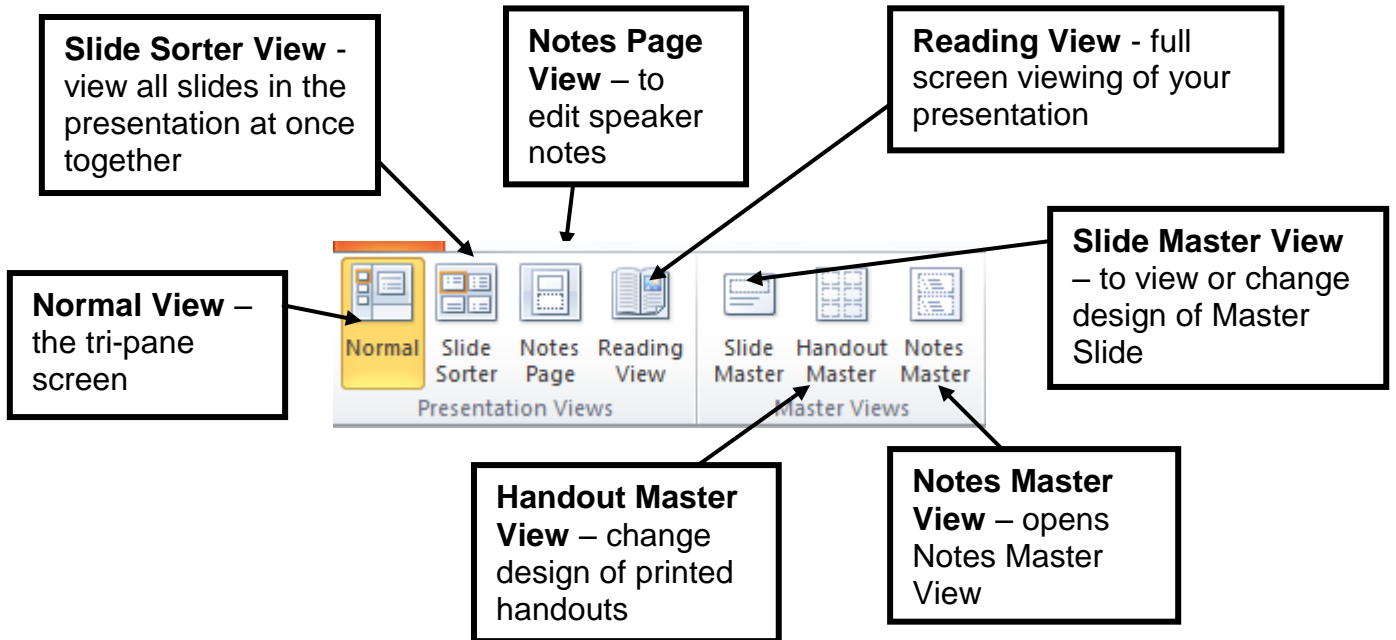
**Slide Sorter View** - view all slides in the presentation at once together

**Notes Page View** – to edit speaker notes

**Reading View** - full screen viewing of your presentation

**Slide Master View** – to view or change design of Master Slide

**Normal View** – the tri-pane screen

Normal

Slide Sorter

Notes Page

Reading View

Slide Master

Handout Master

Notes Master

Presentation Views

Master Views

**Handout Master View** – change design of printed handouts

**Notes Master View** – opens Notes Master View